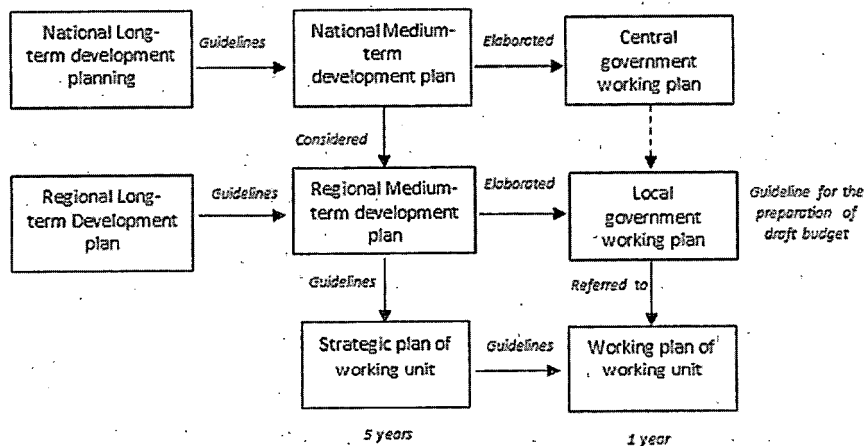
National Long-term development planning

Guidelines

National Medium-term development plan

Elaborated

Central government working plan

Considered

Regional Long-term Development plan

Guidelines

Regional Medium-term development plan

Elaborated

Local government working plan

Guideline for the preparation of draft budget

Guidelines

Referred to

Strategic plan of working unit

Guidelines

Working plan of working unit

5 years

1 year